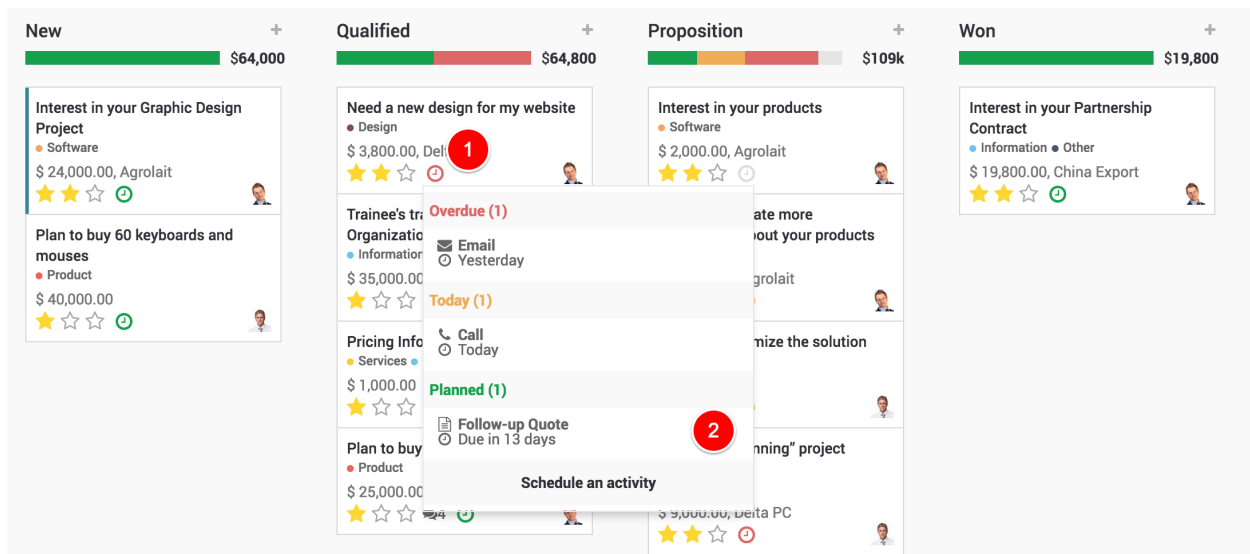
New +
$64,000

Interest in your Graphic Design Project
Software
$ 24,000.00, Agrolait

Plan to buy 60 keyboards and mouses
Product
$ 40,000.00

Qualified +
$64,800

Need a new design for my website
Design
$ 3,800.00, Delt

1

Trainee's tra
Organization
Information
$ 35,000.00

Pricing Info
Services
$ 1,000.00

Plan to buy
Product
$ 25,000.00
4

Overdue (1)
Email
Yesterday

Today (1)
Call
Today

Planned (1)
Follow-up Quote
Due in 13 days

2

Schedule an activity

Proposition +
$109k

Interest in your products
Software
$ 2,000.00, Agrolait

ate more
bout your products
grolait

mize the solution

nning" project
$ 9,000.00, Delta PC

Won +
$19,800

Interest in your Partnership Contract
Information Other
$ 19,800.00, China Export